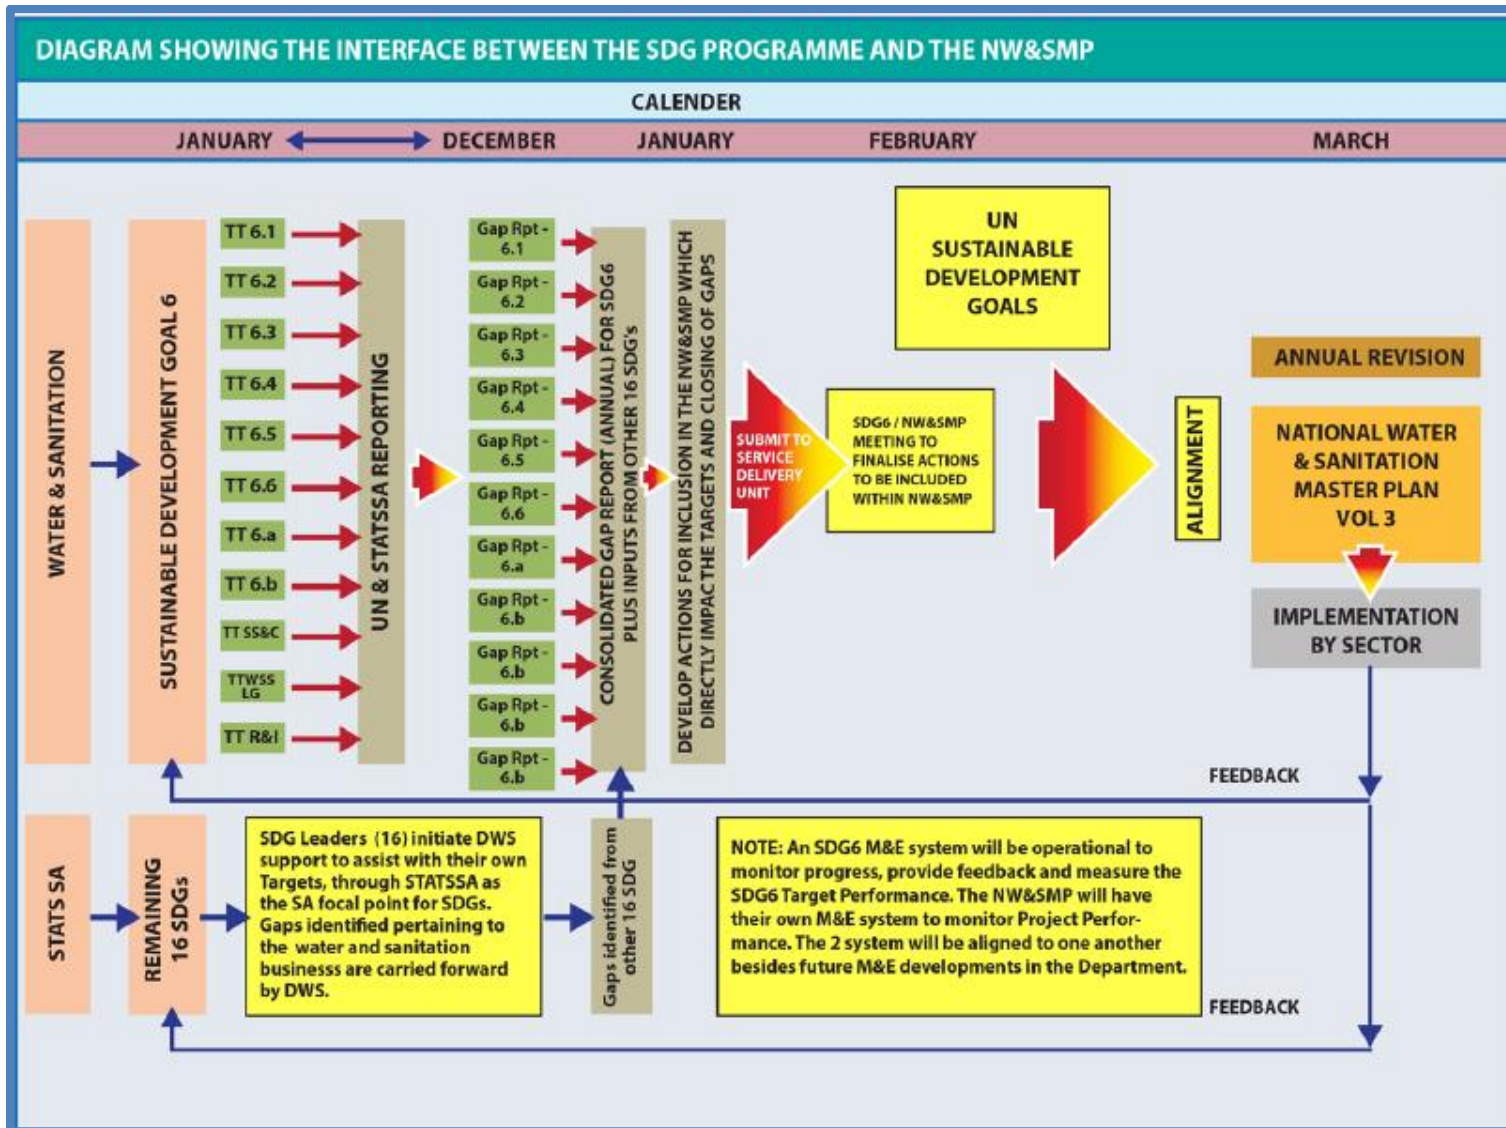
DIAGRAM SHOWING THE INTERFACE BETWEEN THE SDG PROGRAMME AND THE NW&SMP

CALENDER

JANUARY DECEMBER JANUARY FEBRUARY MARCH

WATER & SANITATION

SUSTAINABLE DEVELOPMENT GOAL 6

TT 6.1
TT 6.2
TT 6.3
TT 6.4
TT 6.5
TT 6.6
TT 6.a
TT 6.b
TT SS&C
TTWSS LG
TT R&I

UN & STATSSA REPORTING

Gap Rpt - 6.1
Gap Rpt - 6.2
Gap Rpt - 6.3
Gap Rpt - 6.4
Gap Rpt - 6.5
Gap Rpt - 6.6
Gap Rpt - 6.a
Gap Rpt - 6.b
Gap Rpt - 6.b
Gap Rpt - 6.b
Gap Rpt - 6.b

CONSOLIDATED GAP REPORT (ANNUAL) FOR SDG6 PLUS INPUTS FROM OTHER 16 SDG's

DEVELOP ACTIONS FOR INCLUSION IN THE NW&SMP WHICH DIRECTLY IMPACT THE TARGETS AND CLOSING OF GAPS

SUBMIT TO SERVICE DELIVERY UNIT

UN SUSTAINABLE DEVELOPMENT GOALS

SDG6 / NW&SMP MEETING TO FINALISE ACTIONS TO BE INCLUDED WITHIN NW&SMP

ALIGNMENT

ANNUAL REVISION

NATIONAL WATER & SANITATION MASTER PLAN VOL 3

IMPLEMENTATION BY SECTOR

FEEDBACK

STATS SA

REMAINING 16 SDGs

SDG Leaders (16) initiate DWS support to assist with their own Targets, through STATSSA as the SA focal point for SDGs. Gaps identified pertaining to the water and sanitation businesss are carried forward by DWS.

Gaps identified from other 16 SDG

NOTE: An SDG6 M&E system will be operational to monitor progress, provide feedback and measure the SDG6 Target Performance. The NW&SMP will have their own M&E system to monitor Project Performance. The 2 system will be aligned to one another besides future M&E developments in the Department.

FEEDBACK